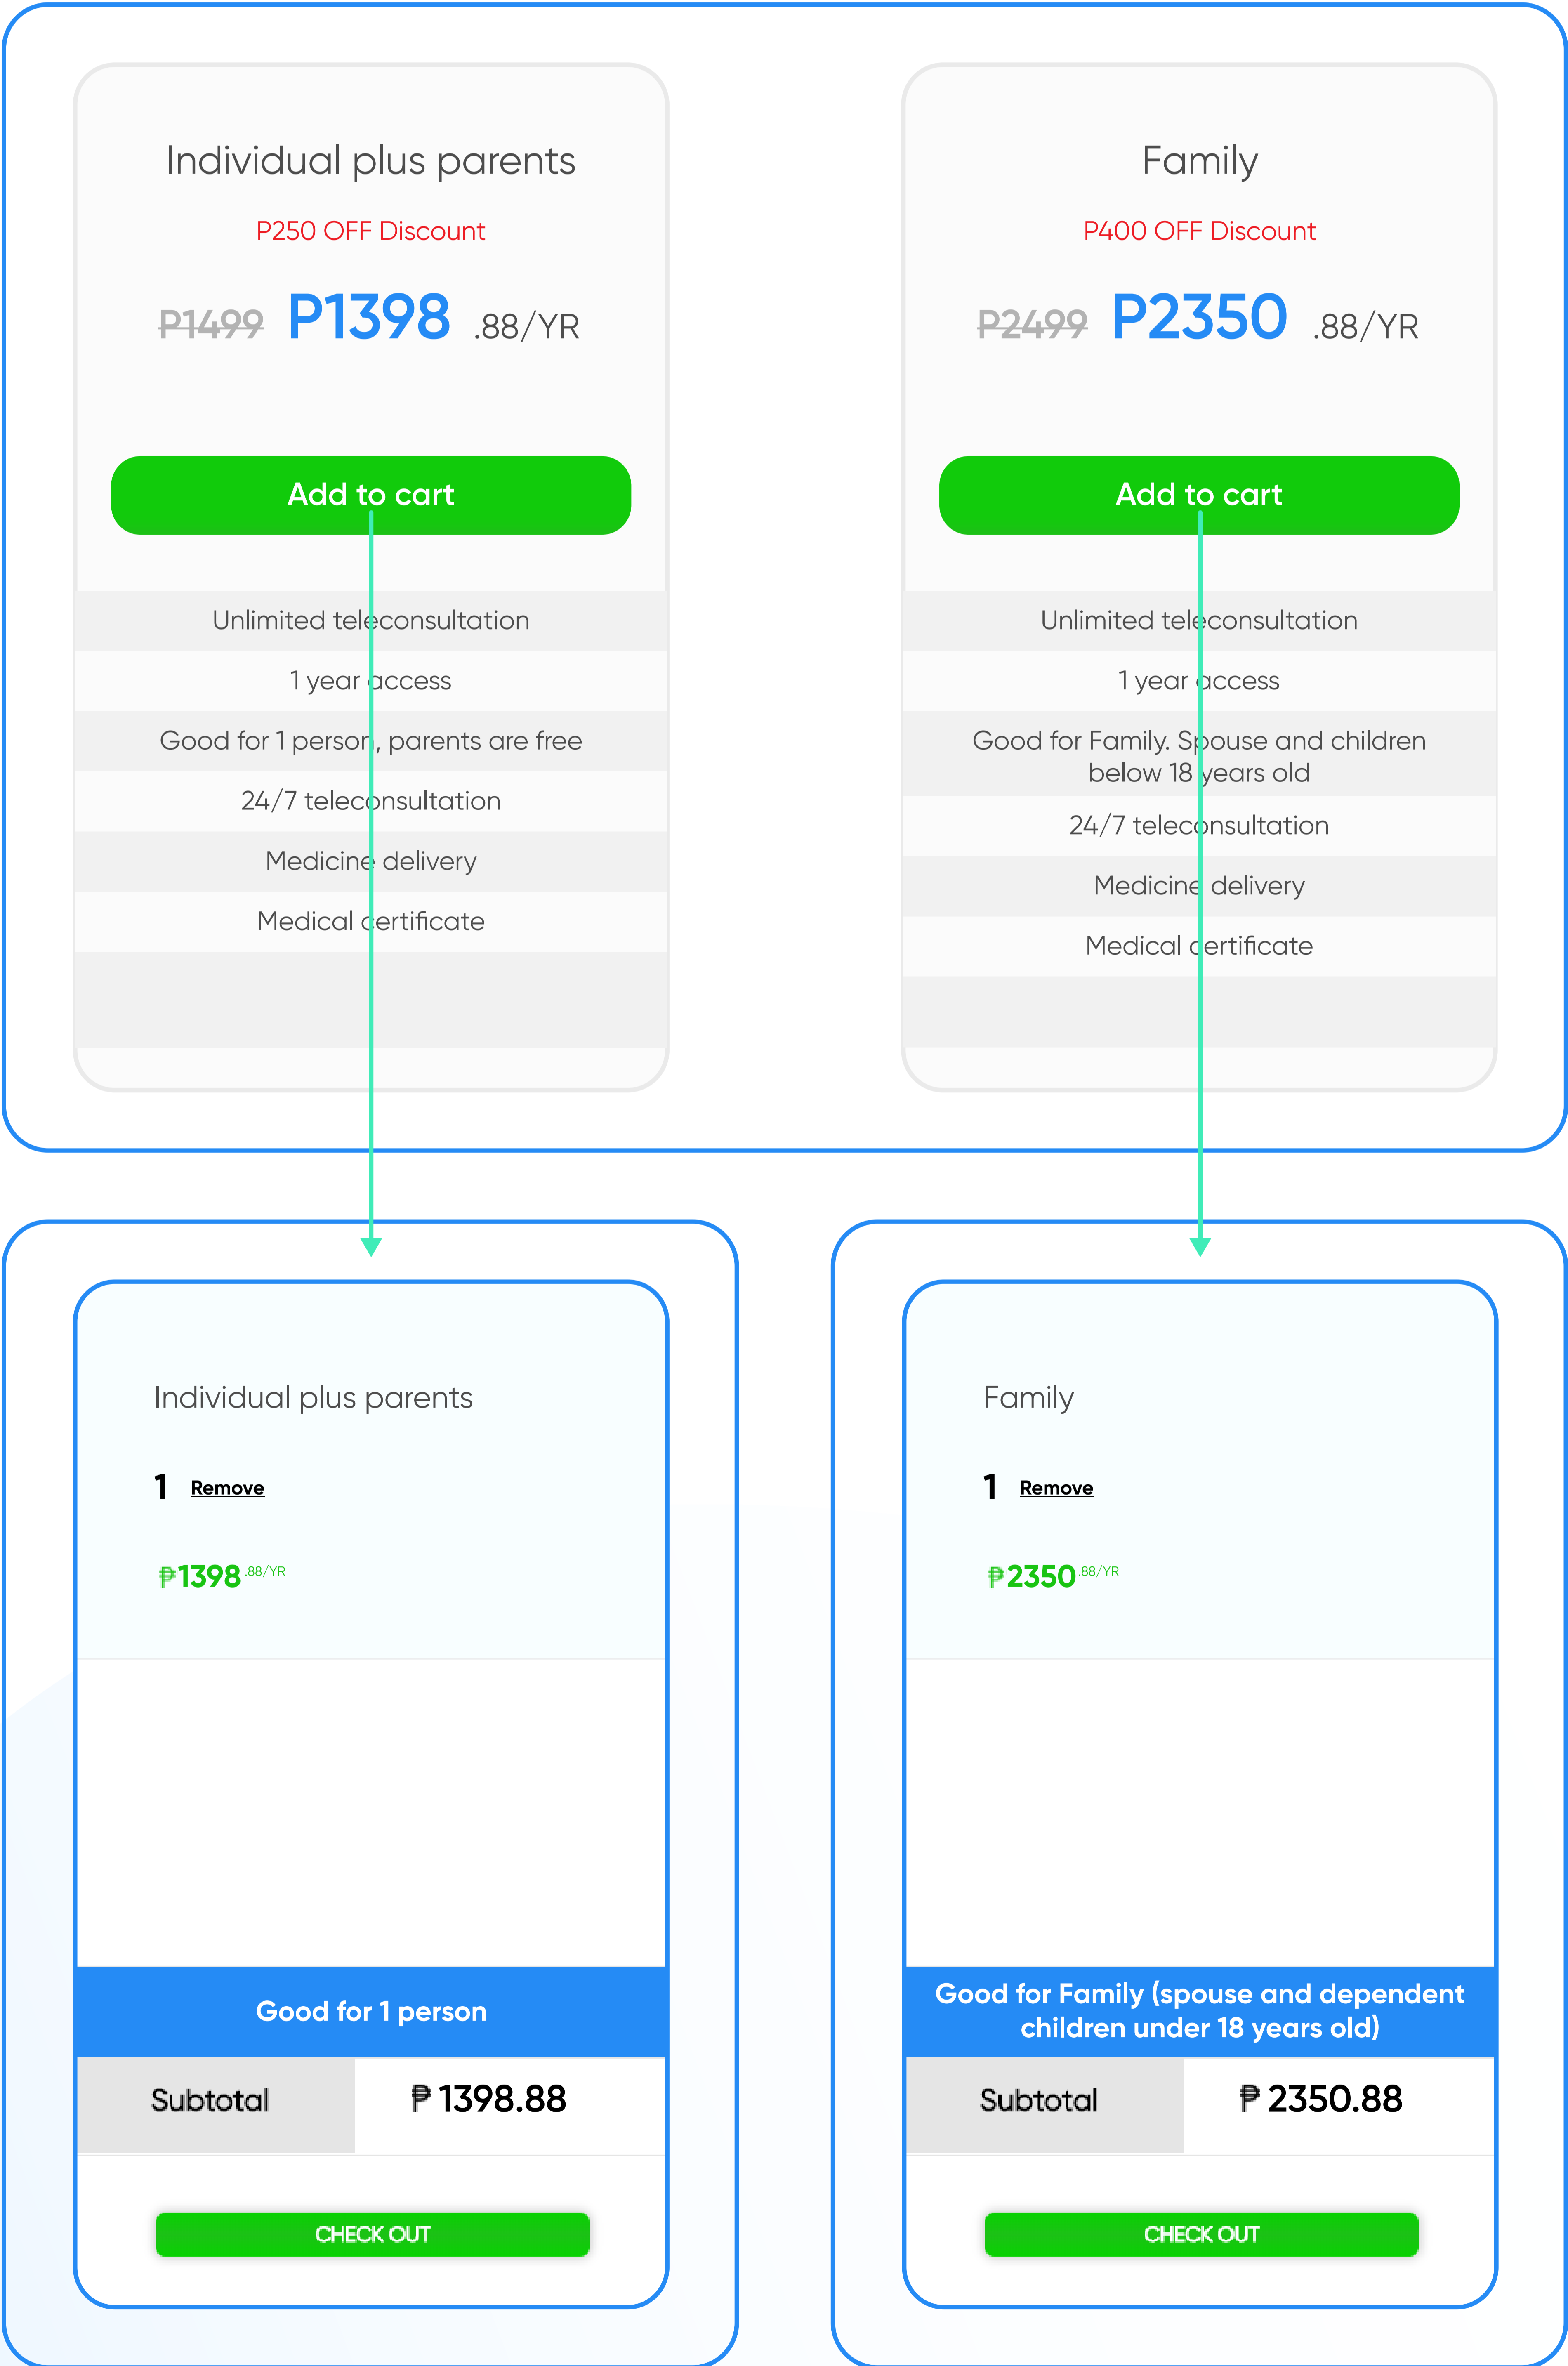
Individual plus parents

P250 OFF Discount

P1499 P1398 .88/YR

Add to cart

Unlimited teleconsultation

1 year access

Good for 1 person, parents are free

24/7 teleconsultation

Medicine delivery

Medical certificate

Family

P400 OFF Discount

P2499 P2350 .88/YR

Add to cart

Unlimited teleconsultation

1 year access

Good for Family. Spouse and children below 18 years old

24/7 teleconsultation

Medicine delivery

Medical certificate

Individual plus parents

1 Remove

₱1398 .88/YR

Good for 1 person

| Subtotal | ₱ 1398.88 |
|---|---|

CHECK OUT

Family

1 Remove

₱2350 .88/YR

Good for Family (spouse and dependent children under 18 years old)

| Subtotal | ₱ 2350.88 |
|---|---|

CHECK OUT